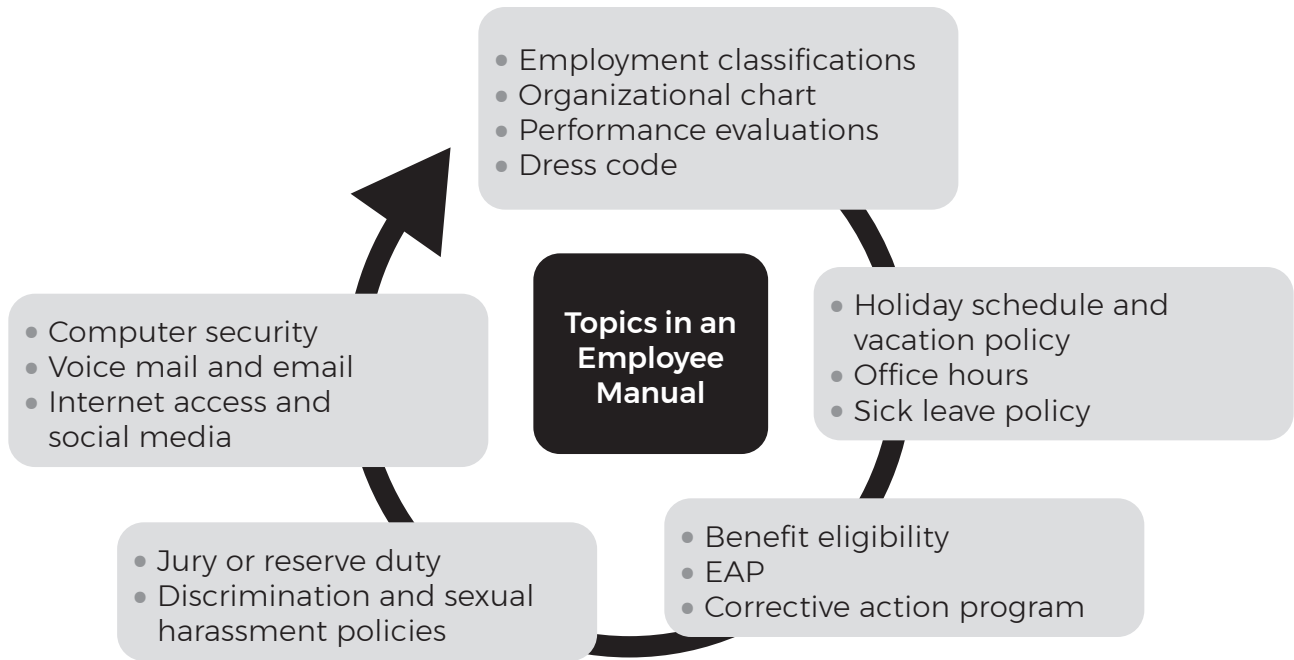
• Employment classifications
• Organizational chart
• Performance evaluations
• Dress code

Topics in an Employee Manual

• Holiday schedule and vacation policy
• Office hours
• Sick leave policy

• Benefit eligibility
• EAP
• Corrective action program

• Jury or reserve duty
• Discrimination and sexual harassment policies

• Computer security
• Voice mail and email
• Internet access and social media